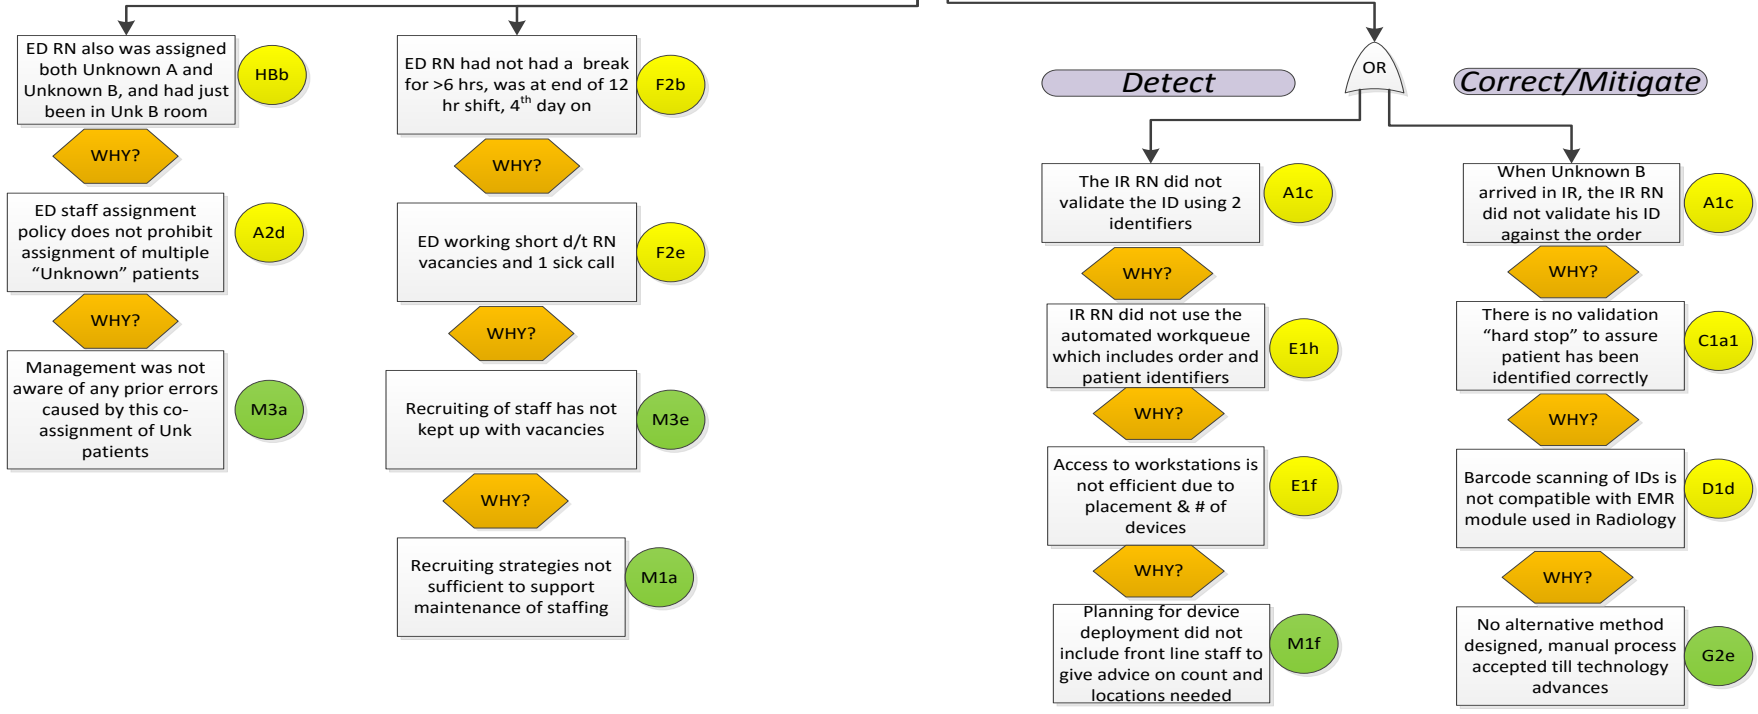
ED RN also was assigned both Unknown A and Unknown B, and had just been in Unk B room

HBb

WHY?

ED staff assignment policy does not prohibit assignment of multiple "Unknown" patients

A2d

WHY?

Management was not aware of any prior errors caused by this co-assignment of Unk patients

M3a

ED RN had not had a break for >6 hrs, was at end of 12 hr shift, $4^{th}$ day on

F2b

WHY?

ED working short d/t RN vacancies and 1 sick call

F2e

WHY?

Recruiting of staff has not kept up with vacancies

M3e

WHY?

Recruiting strategies not sufficient to support maintenance of staffing

M1a

OR

Detect

Correct/Mitigate

The IR RN did not validate the ID using 2 identifiers

A1c

WHY?

IR RN did not use the automated workqueue which includes order and patient identifiers

E1h

WHY?

Access to workstations is not efficient due to placement & # of devices

E1f

WHY?

Planning for device deployment did not include front line staff to give advice on count and locations needed

M1f

When Unknown B arrived in IR, the IR RN did not validate his ID against the order

A1c

WHY?

There is no validation "hard stop" to assure patient has been identified correctly

C1a1

WHY?

Barcode scanning of IDs is not compatible with EMR module used in Radiology

D1d

WHY?

No alternative method designed, manual process accepted till technology advances

G2e